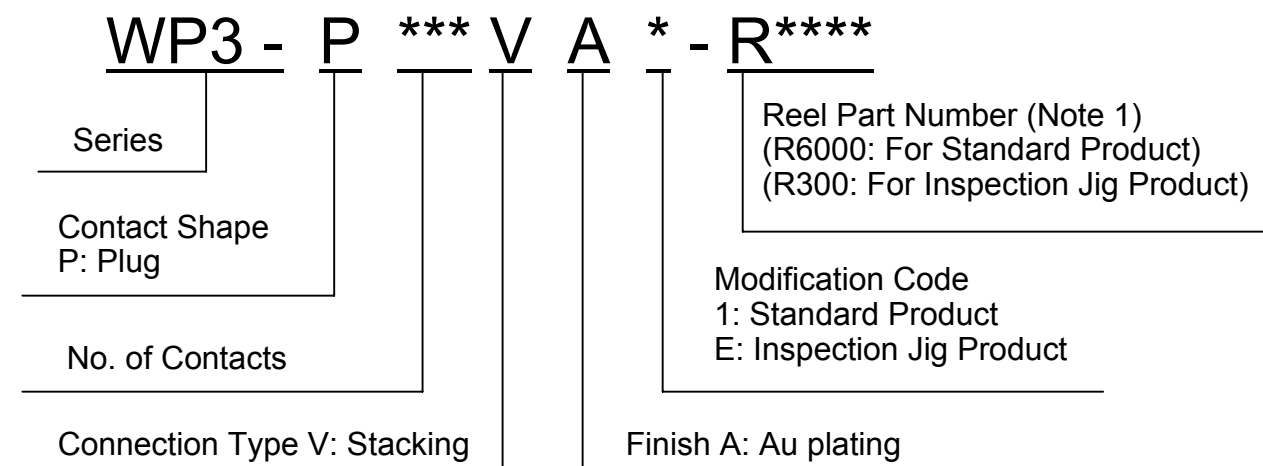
WP3 - P *** V A * - R****

Series

Contact Shape
P: Plug

No. of Contacts

Connection Type V: Stacking

Reel Part Number (Note 1)
(R6000: For Standard Product)
(R300: For Inspection Jig Product)

Modification Code
1: Standard Product
E: Inspection Jig Product

Finish A: Au plating